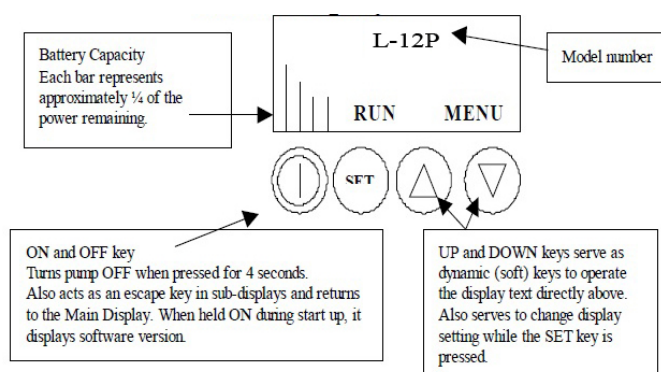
Battery Capacity
Each bar represents approximately ¼ of the power remaining.

L-12P

Model number

RUN

MENU

SET

ON and OFF key
Turns pump OFF when pressed for 4 seconds.
Also acts as an escape key in sub-displays and returns to the Main Display. When held ON during start up, it displays software version.

UP and DOWN keys serve as dynamic (soft) keys to operate the display text directly above. Also serves to change display setting while the SET key is pressed.